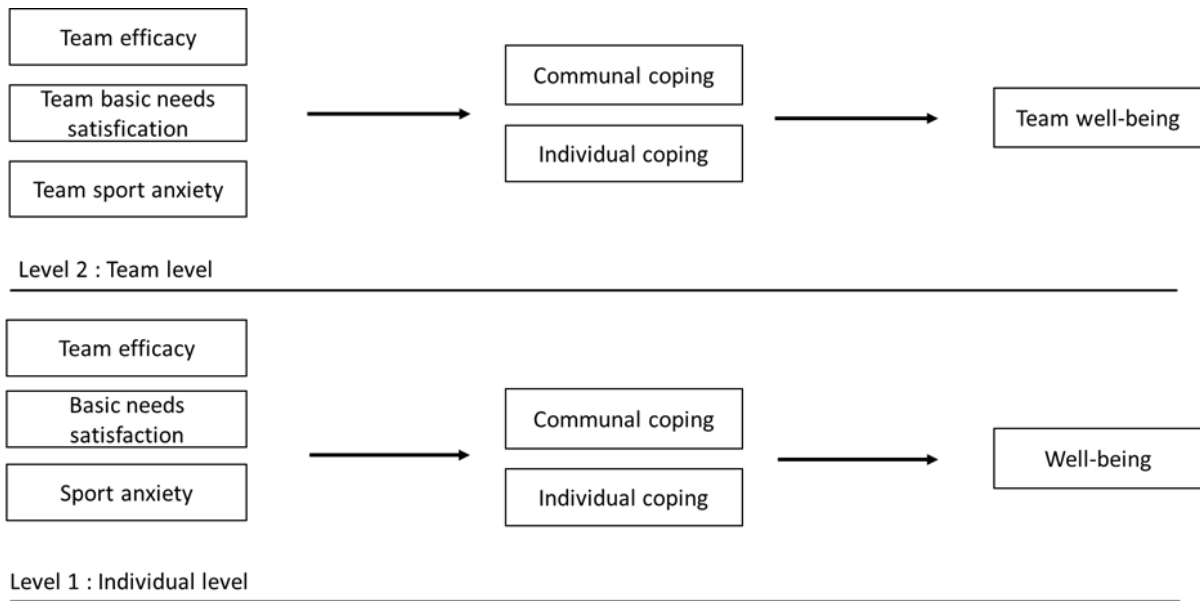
Team efficacy

Team basic needs satisfication

Team sport anxiety

Communal coping

Individual coping

Team well-being

Level 2 : Team level

Team efficacy

Basic needs satisfaction

Sport anxiety

Communal coping

Individual coping

Well-being

Level 1 : Individual level